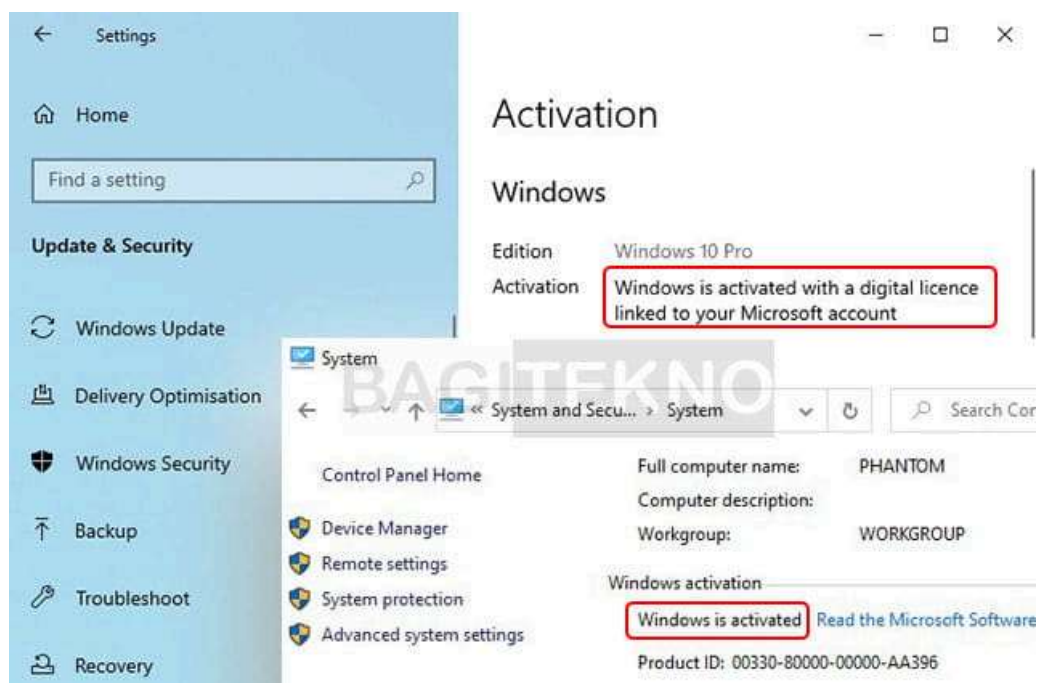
Settings

Home

Find a setting

Update & Security

Windows Update

Delivery Optimisation

Windows Security

Backup

Troubleshoot

Recovery

Activation

Windows

Edition Windows 10 Pro

Activation Windows is activated with a digital licence linked to your Microsoft account

System

BAGITEKNO

« System and Secu... › System

Search Cor

Control Panel Home

Device Manager

Remote settings

System protection

Advanced system settings

Full computer name: PHANTOM

Computer description:

Workgroup: WORKGROUP

Windows activation

Windows is activated Read the Microsoft Software

Product ID: 00330-80000-00000-AA396